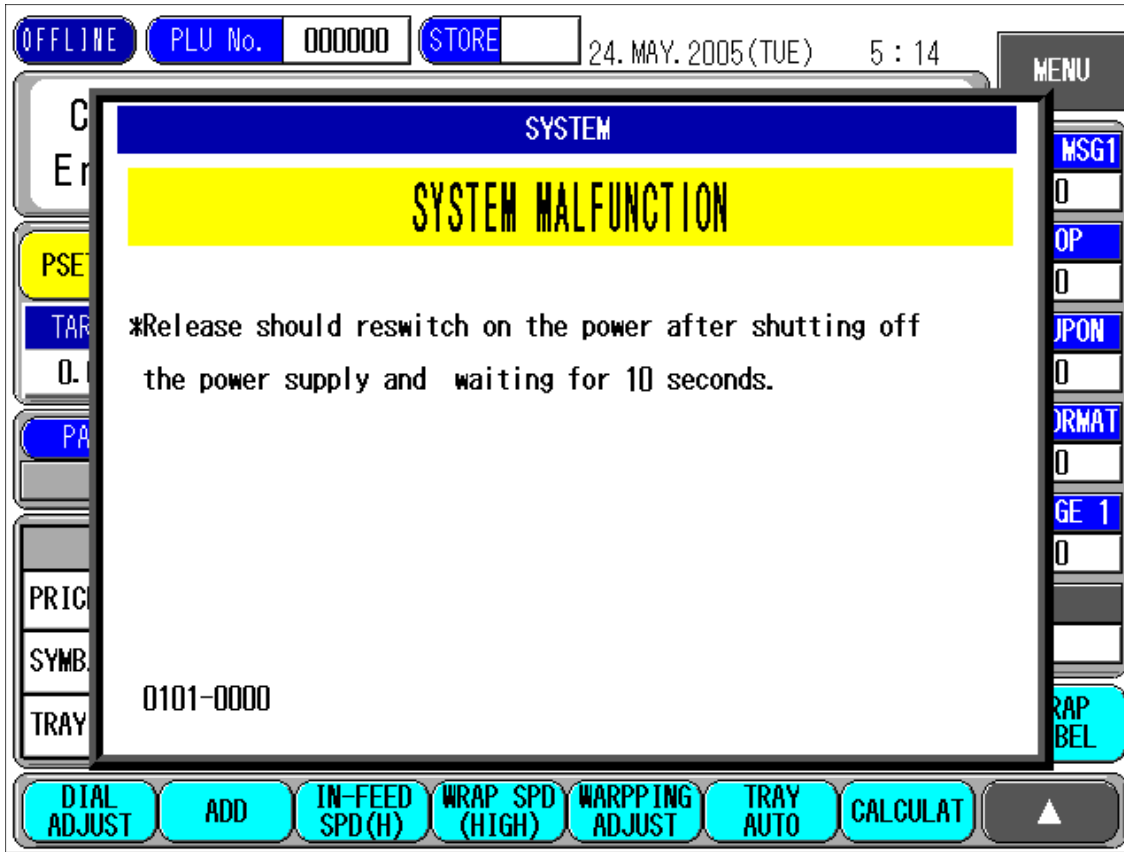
OFFLINE PLU No. 000000 STORE 24. MAY. 2005(TUE) 5 : 14

MENU

C
Er

PSET

TAR
0.

PA

PRIC
SYMB.
TRAY

MSG1
0
OP
0
UPON
0
RMAT
0
GE 1
0

RAP
BEL

SYSTEM

SYSTEM MALFUNCTION

*Release should reswitch on the power after shutting off the power supply and waiting for 10 seconds.

0101-0000

DIAL ADJUST | ADD | IN-FEED SPD(H) | WRAP SPD (HIGH) | WARPPING ADJUST | TRAY AUTO | CALCULAT | ▲